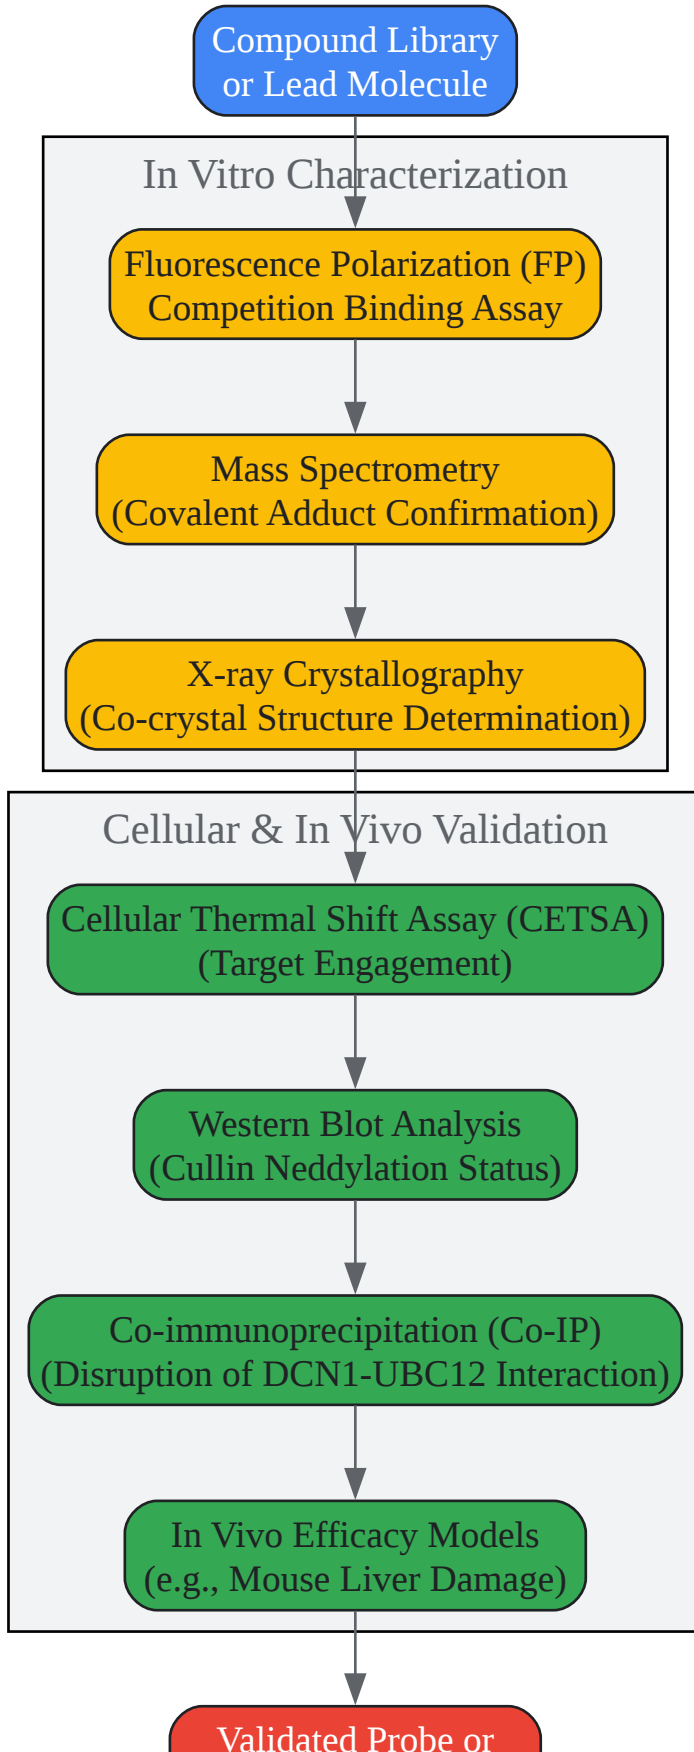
Compound Library or Lead Molecule

In Vitro Characterization

Fluorescence Polarization (FP) Competition Binding Assay

Mass Spectrometry (Covalent Adduct Confirmation)

X-ray Crystallography (Co-crystal Structure Determination)

Cellular & In Vivo Validation

Cellular Thermal Shift Assay (CETSA) (Target Engagement)

Western Blot Analysis (Cullin Neddylation Status)

Co-immunoprecipitation (Co-IP) (Disruption of DCN1-UBC12 Interaction)

In Vivo Efficacy Models (e.g., Mouse Liver Damage)

Validated Probe or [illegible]